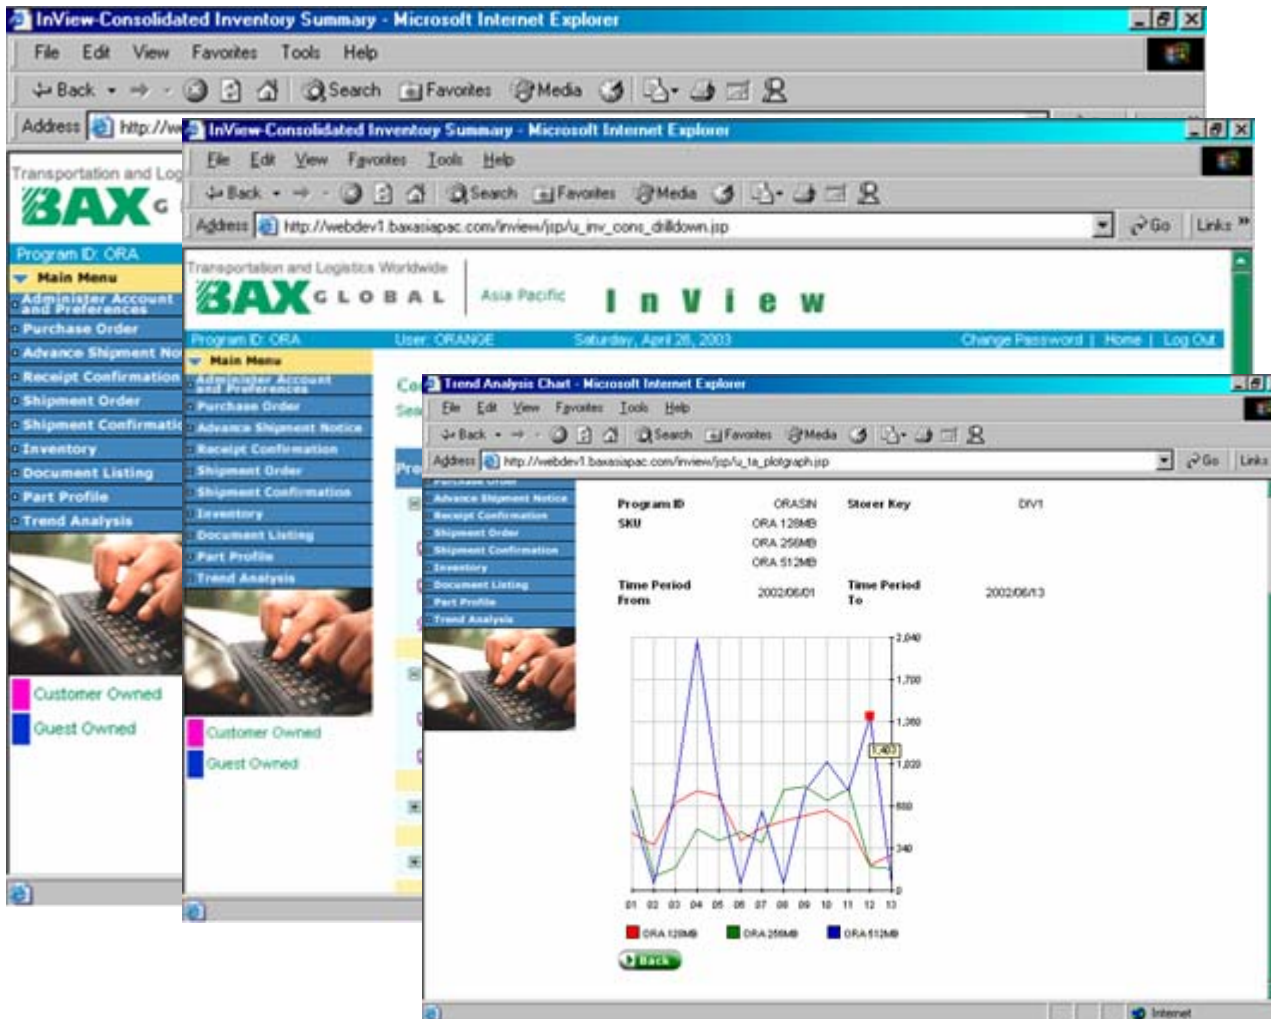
InView-Consolidated Inventory Summary - Microsoft Internet Explorer

File Edit View Favorites Tools Help

Back Search Favorites Media

Address http://w

Transportation and Log

BAX G

Program ID: ORA

Main Menu

Administer Account and Preferences

Purchase Order

Advance Shipment No

Receipt Confirmation

Shipment Order

Shipment Confirmatio

Inventory

Document Listing

Part Profile

Trend Analysis

Customer Owned

Guest Owned

InView-Consolidated Inventory Summary - Microsoft Internet Explorer

File Edit View Favorites Tools Help

Back Search Favorites Media

Address http://webdev1.baxasiapac.com/inview/jsp/u_inv_cons_drilldown.jsp Go Links

Transportation and Logistics Worldwide

BAX GLOBAL

Asia Pacific

InView

Program ID: ORA User: ORANGE Saturday, April 26, 2003 Change Password | Home | Log Out

Main Menu

Administer Account and Preferences

Purchase Order

Advance Shipment Notice

Receipt Confirmation

Shipment Order

Shipment Confirmation

Inventory

Document Listing

Part Profile

Trend Analysis

Customer Owned

Guest Owned

Co

Sea

Pro

Trend Analysis Chart - Microsoft Internet Explorer

File Edit View Favorites Tools Help

Back Search Favorites Media

Address http://webdev1.baxasiapac.com/inview/jsp/u_ta_plotgraph.jsp Go Links

Purchase Order

Advance Shipment Notice

Receipt Confirmation

Shipment Order

Shipment Confirmation

Inventory

Document Listing

Part Profile

Trend Analysis

| Program ID | ORASIN | Storer Key | DIV1 |
|---|---|---|---|
| SKU | ORA 128MB | | |
| | ORA 256MB | | |
| | ORA 512MB | | |
| Time Period From | 2002/06/01 | Time Period To | 2002/06/13 |

2,040
1,700
1,360
1,403
1,020
680
340
0

01 02 03 04 05 06 07 08 09 10 11 12 13

ORA 128MB ORA 256MB ORA 512MB

Back

Internet